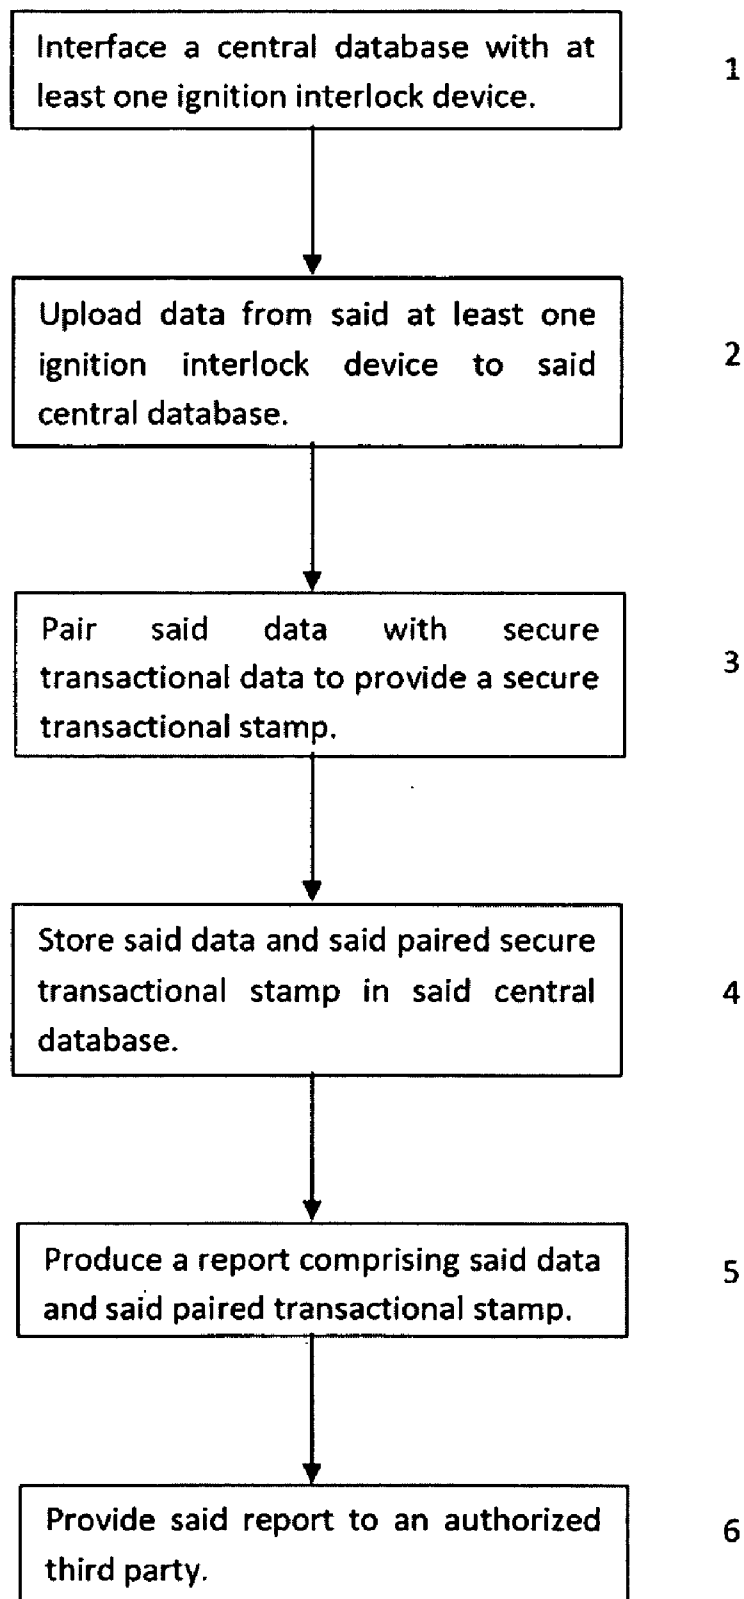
Interface a central database with at least one ignition interlock device.

1

Upload data from said at least one ignition interlock device to said central database.

2

Pair said data with secure transactional data to provide a secure transactional stamp.

3

Store said data and said paired secure transactional stamp in said central database.

4

Produce a report comprising said data and said paired transactional stamp.

5

Provide said report to an authorized third party.

6